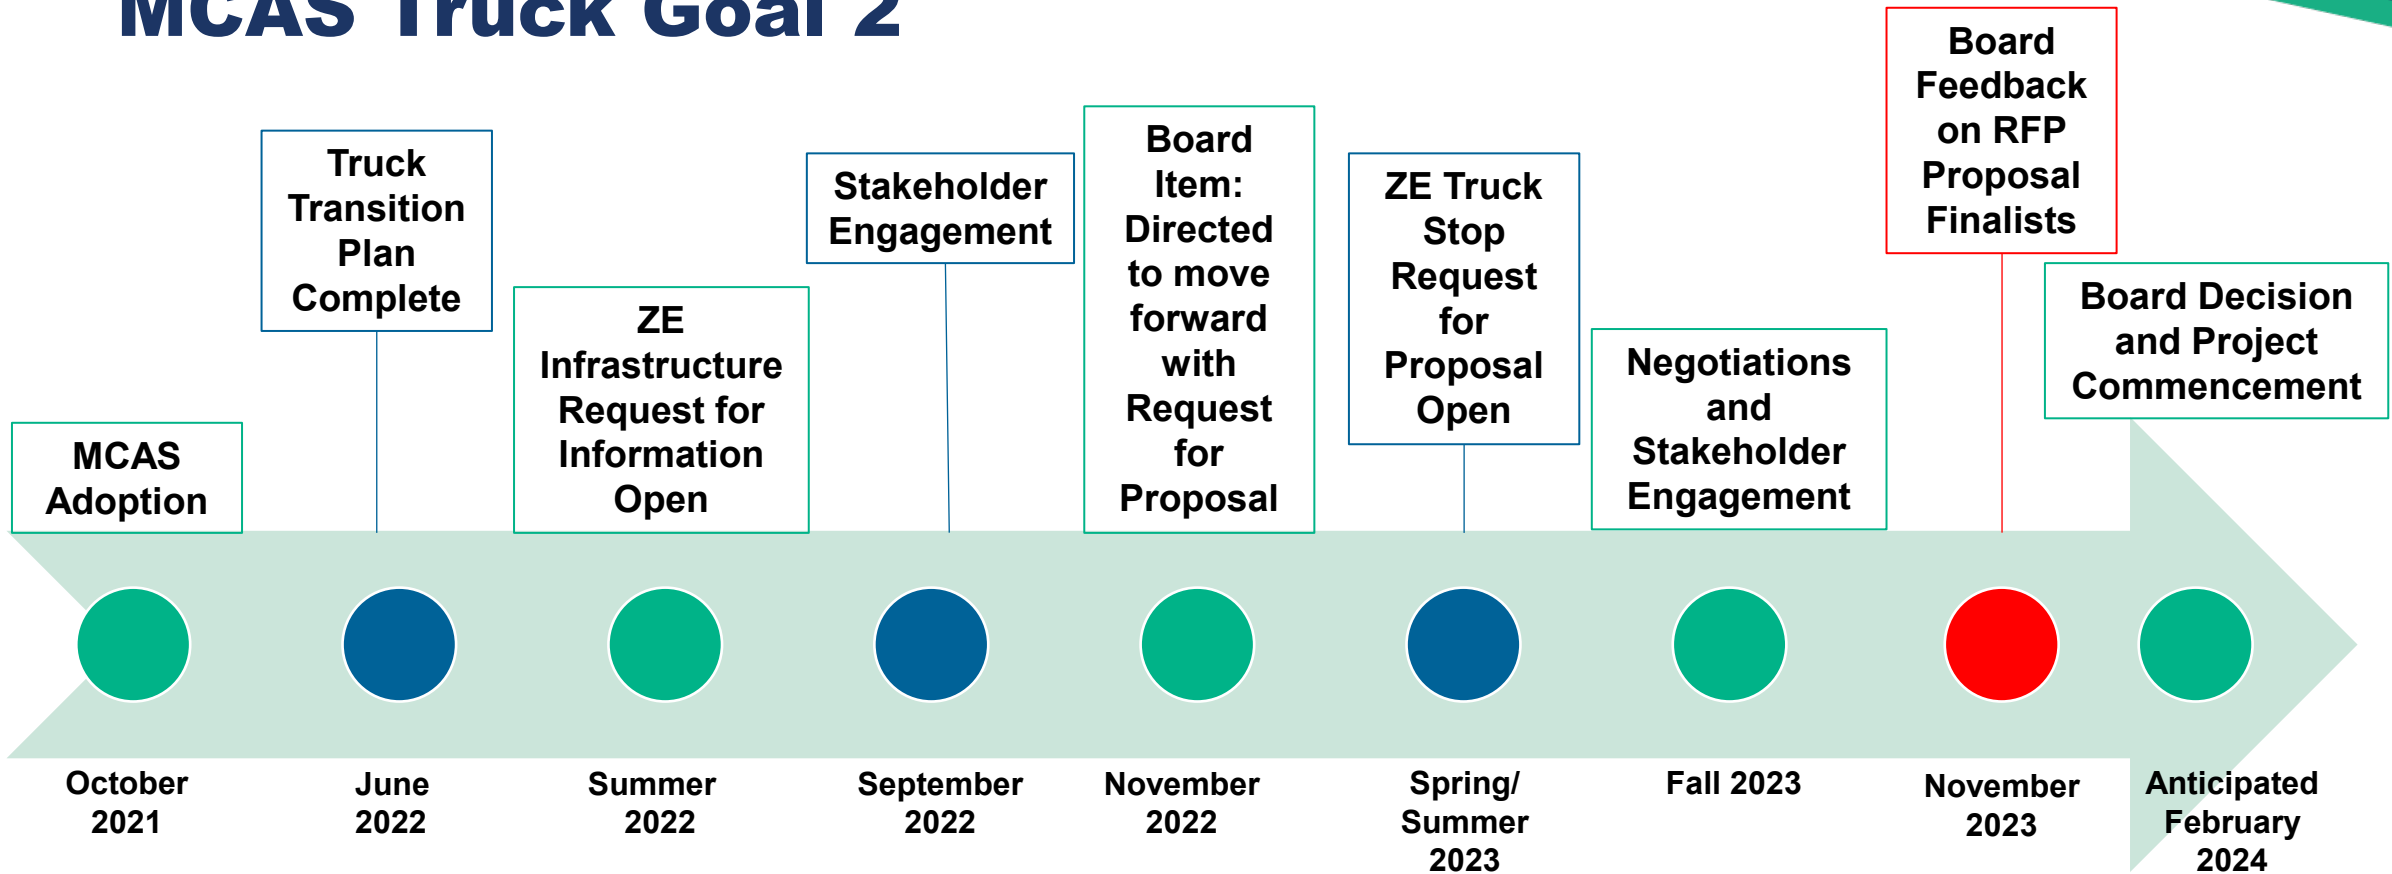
MCAS Truck Goal 2

MCAS Adoption

Truck Transition Plan Complete

ZE Infrastructure Request for Information Open

Stakeholder Engagement

Board Item: Directed to move forward with Request for Proposal

ZE Truck Stop Request for Proposal Open

Negotiations and Stakeholder Engagement

Board Feedback on RFP Proposal Finalists

Board Decision and Project Commencement

October 2021

June 2022

Summer 2022

September 2022

November 2022

Spring/ Summer 2023

Fall 2023

November 2023

Anticipated February 2024